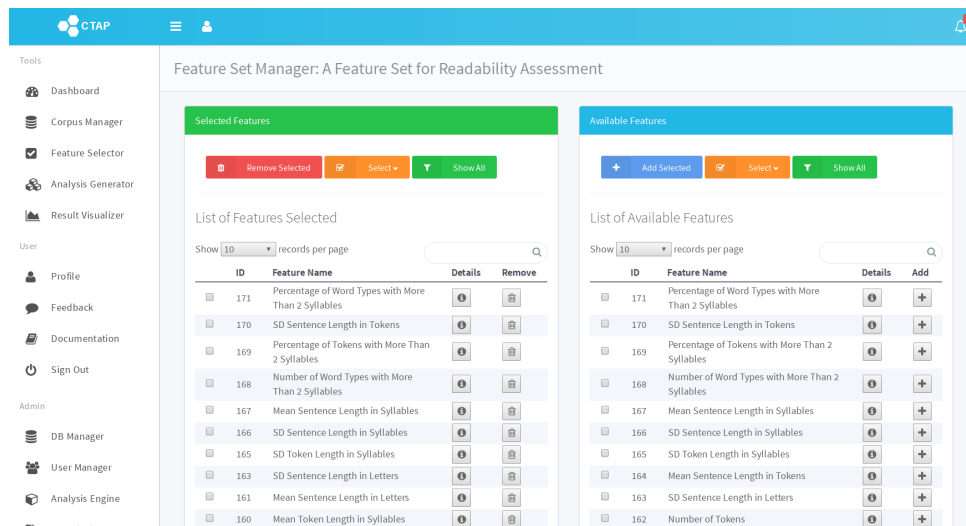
CTAP

Tools

Dashboard

Corpus Manager

Feature Selector

Analysis Generator

Result Visualizer

User

Profile

Feedback

Documentation

Sign Out

Admin

DB Manager

User Manager

Analysis Engine

Feature Set Manager: A Feature Set for Readability Assessment

Selected Features

Remove Selected

Select

Show All

List of Features Selected

Show 10 records per page

| | ID | Feature Name | Details | Remove |
|---|---|---|---|---|
| | 171 | Percentage of Word Types with More Than 2 Syllables | | |
| | 170 | SD Sentence Length in Tokens | | |
| | 169 | Percentage of Tokens with More Than 2 Syllables | | |
| | 168 | Number of Word Types with More Than 2 Syllables | | |
| | 167 | Mean Sentence Length in Syllables | | |
| | 166 | SD Sentence Length in Syllables | | |
| | 165 | SD Token Length in Syllables | | |
| | 163 | SD Sentence Length in Letters | | |
| | 161 | Mean Sentence Length in Letters | | |
| | 160 | Mean Token Length in Syllables | | |

Available Features

Add Selected

Select

Show All

List of Available Features

Show 10 records per page

| | ID | Feature Name | Details | Add |
|---|---|---|---|---|
| | 171 | Percentage of Word Types with More Than 2 Syllables | | |
| | 170 | SD Sentence Length in Tokens | | |
| | 169 | Percentage of Tokens with More Than 2 Syllables | | |
| | 168 | Number of Word Types with More Than 2 Syllables | | |
| | 167 | Mean Sentence Length in Syllables | | |
| | 166 | SD Sentence Length in Syllables | | |
| | 165 | SD Token Length in Syllables | | |
| | 164 | Mean Sentence Length in Tokens | | |
| | 163 | SD Sentence Length in Letters | | |
| | 162 | Number of Tokens | | |